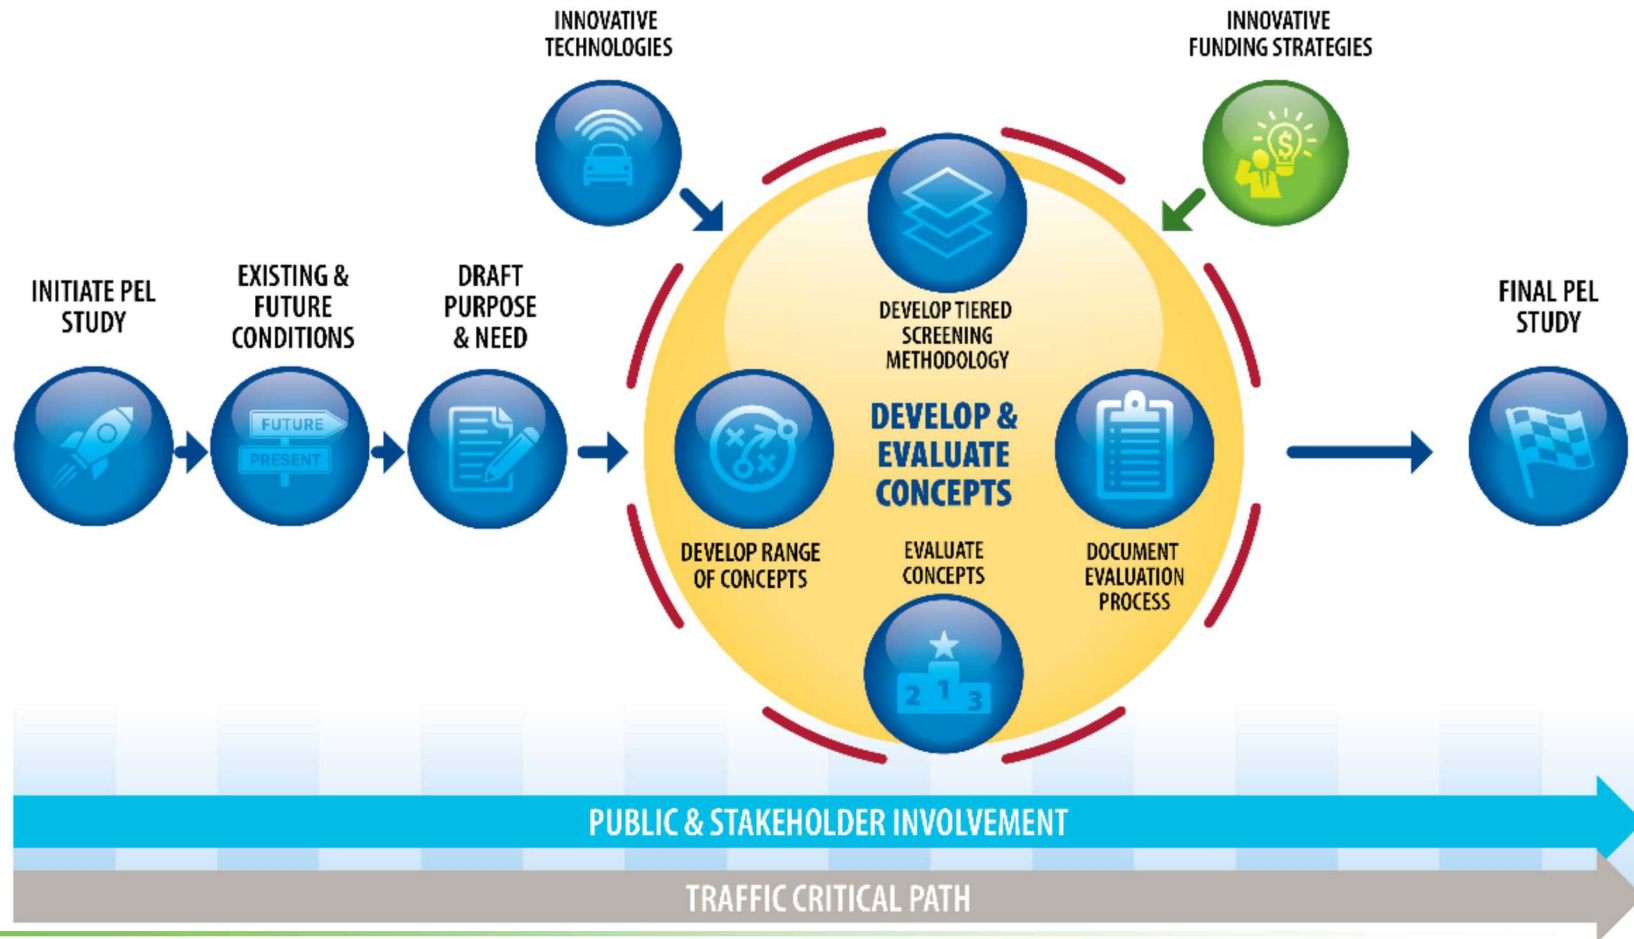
INNOVATIVE TECHNOLOGIES

INNOVATIVE FUNDING STRATEGIES

INITIATE PEL STUDY

EXISTING & FUTURE CONDITIONS

FUTURE

PRESENT

DRAFT PURPOSE & NEED

DEVELOP TIERED SCREENING METHODOLOGY

DEVELOP & EVALUATE CONCEPTS

DEVELOP RANGE OF CONCEPTS

EVALUATE CONCEPTS

DOCUMENT EVALUATION PROCESS

2 1 3

FINAL PEL STUDY

PUBLIC & STAKEHOLDER INVOLVEMENT

TRAFFIC CRITICAL PATH